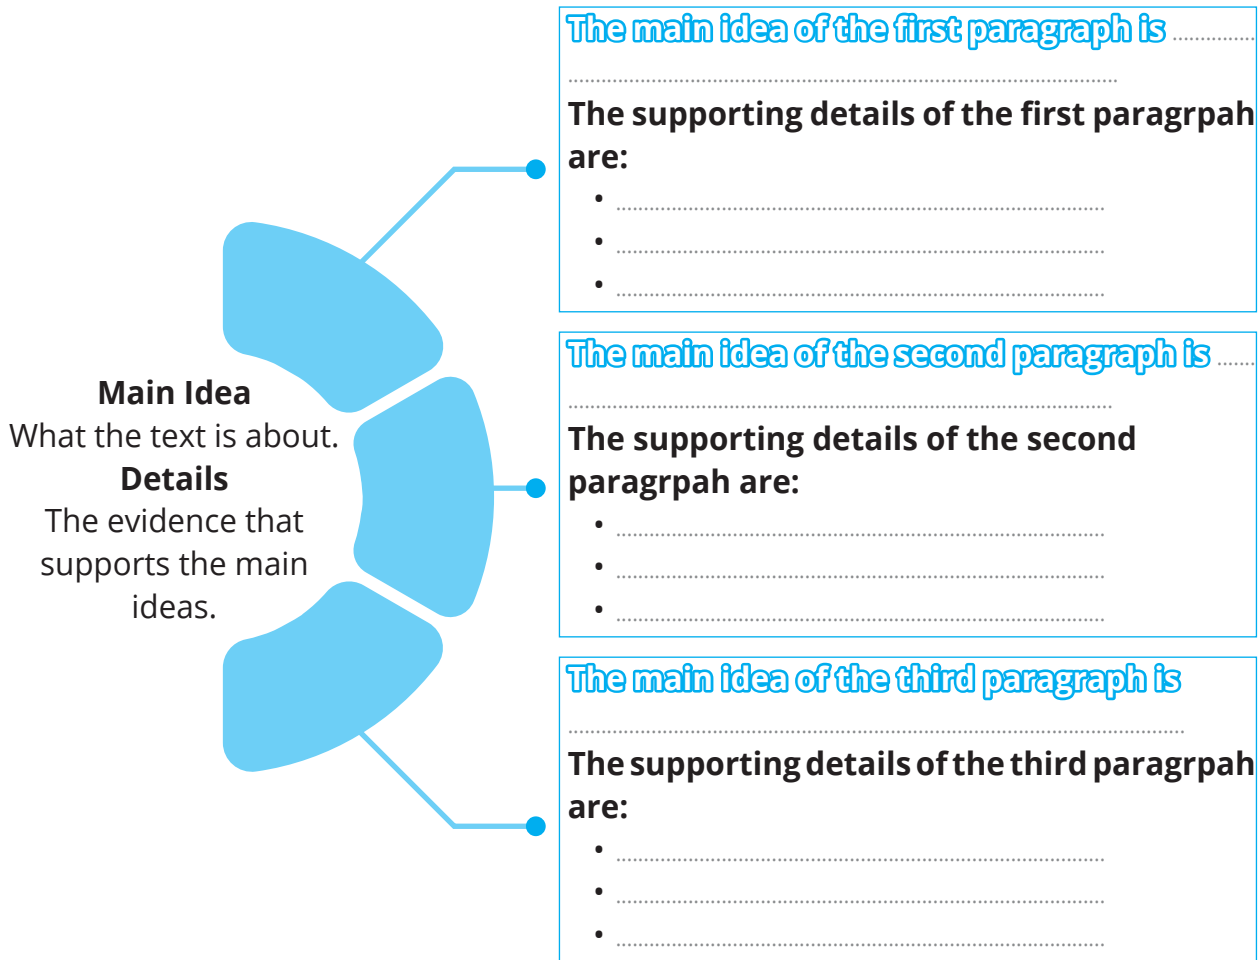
Main Idea
What the text is about.
Details
The evidence that supports the main ideas.

The main idea of the first paragraph is ..........................................................................

The supporting details of the first paragrpah are:
- ..........................................................
- ..........................................................
- ..........................................................

The main idea of the second paragraph is ..........................................................................

The supporting details of the second paragrpah are:
- ..........................................................
- ..........................................................
- ..........................................................

The main idea of the third paragraph is ..........................................................................

The supporting details of the third paragrpah are:
- ..........................................................
- ..........................................................
- ..........................................................